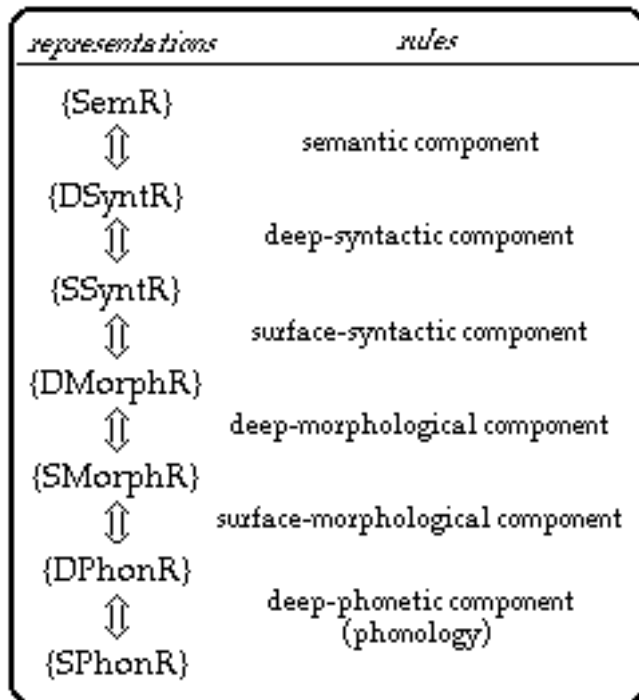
| representations | rules |
|---|---|
| {SemR} | |
| ⇕ | semantic component |
| {DSyntR} | |
| ⇕ | deep-syntactic component |
| {SSyntR} | |
| ⇕ | surface-syntactic component |
| {DMorphR} | |
| ⇕ | deep-morphological component |
| {SMorphR} | |
| ⇕ | surface-morphological component |
| {DPhonR} | |
| ⇕ | deep-phonetic component (phonology) |
| {SPhonR} | |